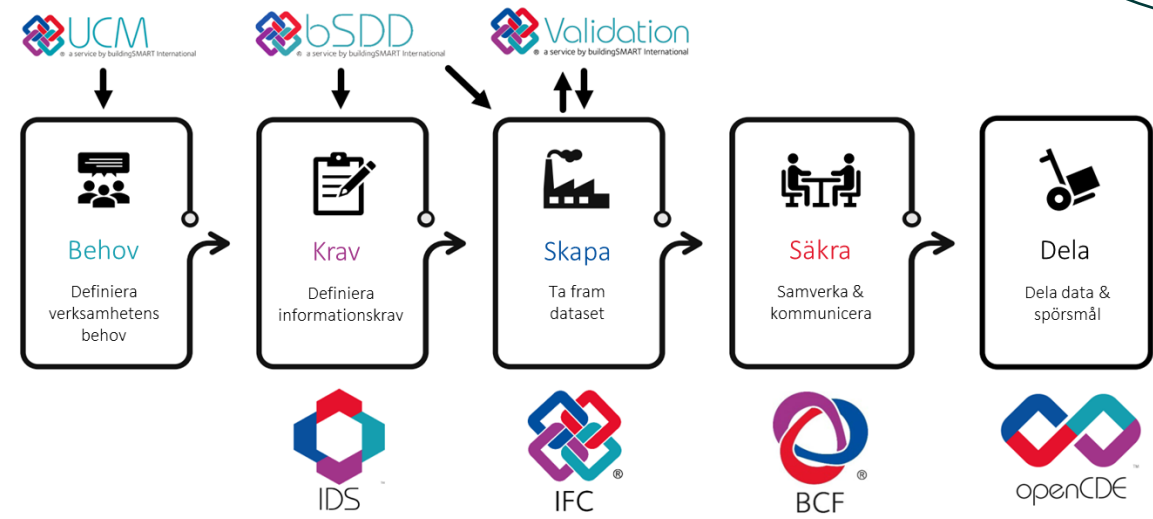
UCM
a service by buildingSMART International

bSDD
a service by buildingSMART International

Validation
a service by buildingSMART International

Behov
Definiera verksamhetens behov

Krav
Definiera informationskrav

Skapa
Ta fram dataset

Säkra
Samverka & kommunicera

Dela
Dela data & spörsmål

IDS

IFC ®

BCF ®

openCDE